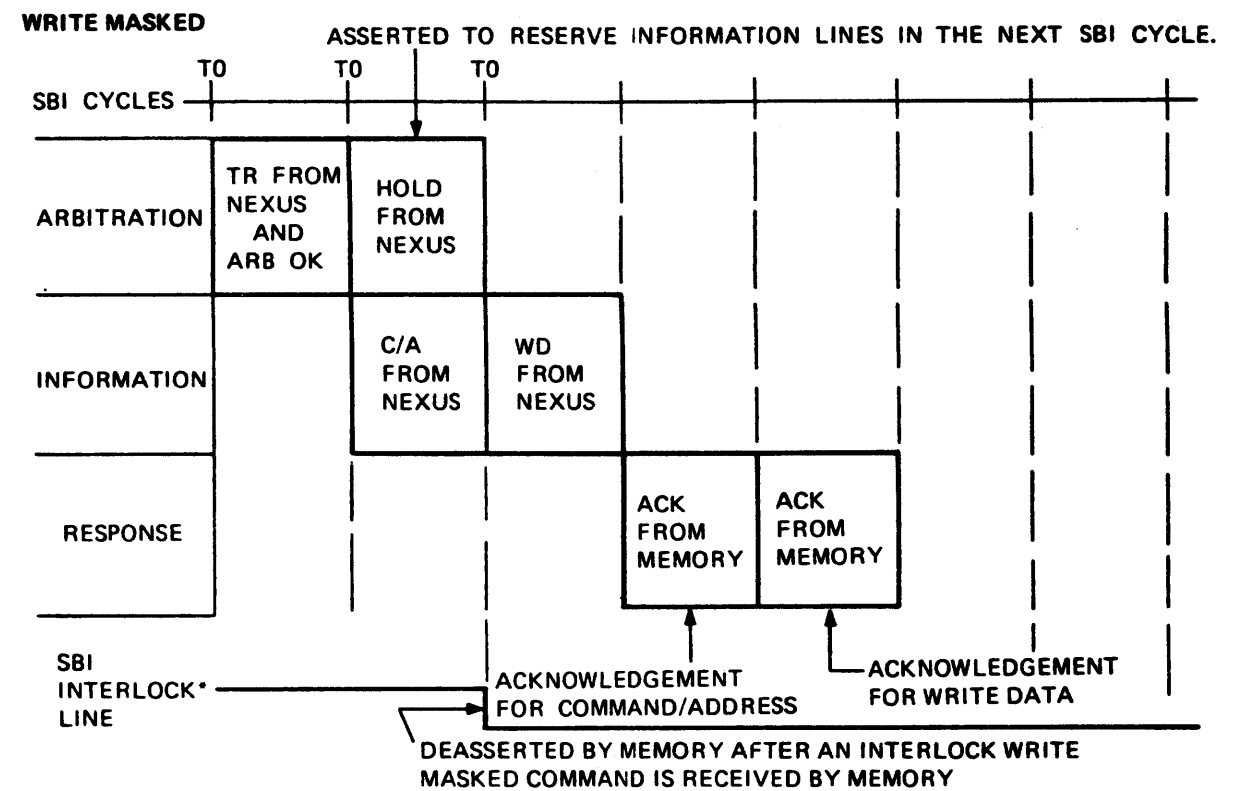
WRITE MASKED

ASSERTED TO RESERVE INFORMATION LINES IN THE NEXT SBI CYCLE.

T0 T0 T0

SBI CYCLES

ARBITRATION

TR FROM NEXUS AND ARB OK

HOLD FROM NEXUS

INFORMATION

C/A FROM NEXUS

WD FROM NEXUS

RESPONSE

ACK FROM MEMORY

ACK FROM MEMORY

SBI INTERLOCK* LINE

ACKNOWLEDGEMENT FOR COMMAND/ADDRESS

ACKNOWLEDGEMENT FOR WRITE DATA

DEASSERTED BY MEMORY AFTER AN INTERLOCK WRITE MASKED COMMAND IS RECEIVED BY MEMORY